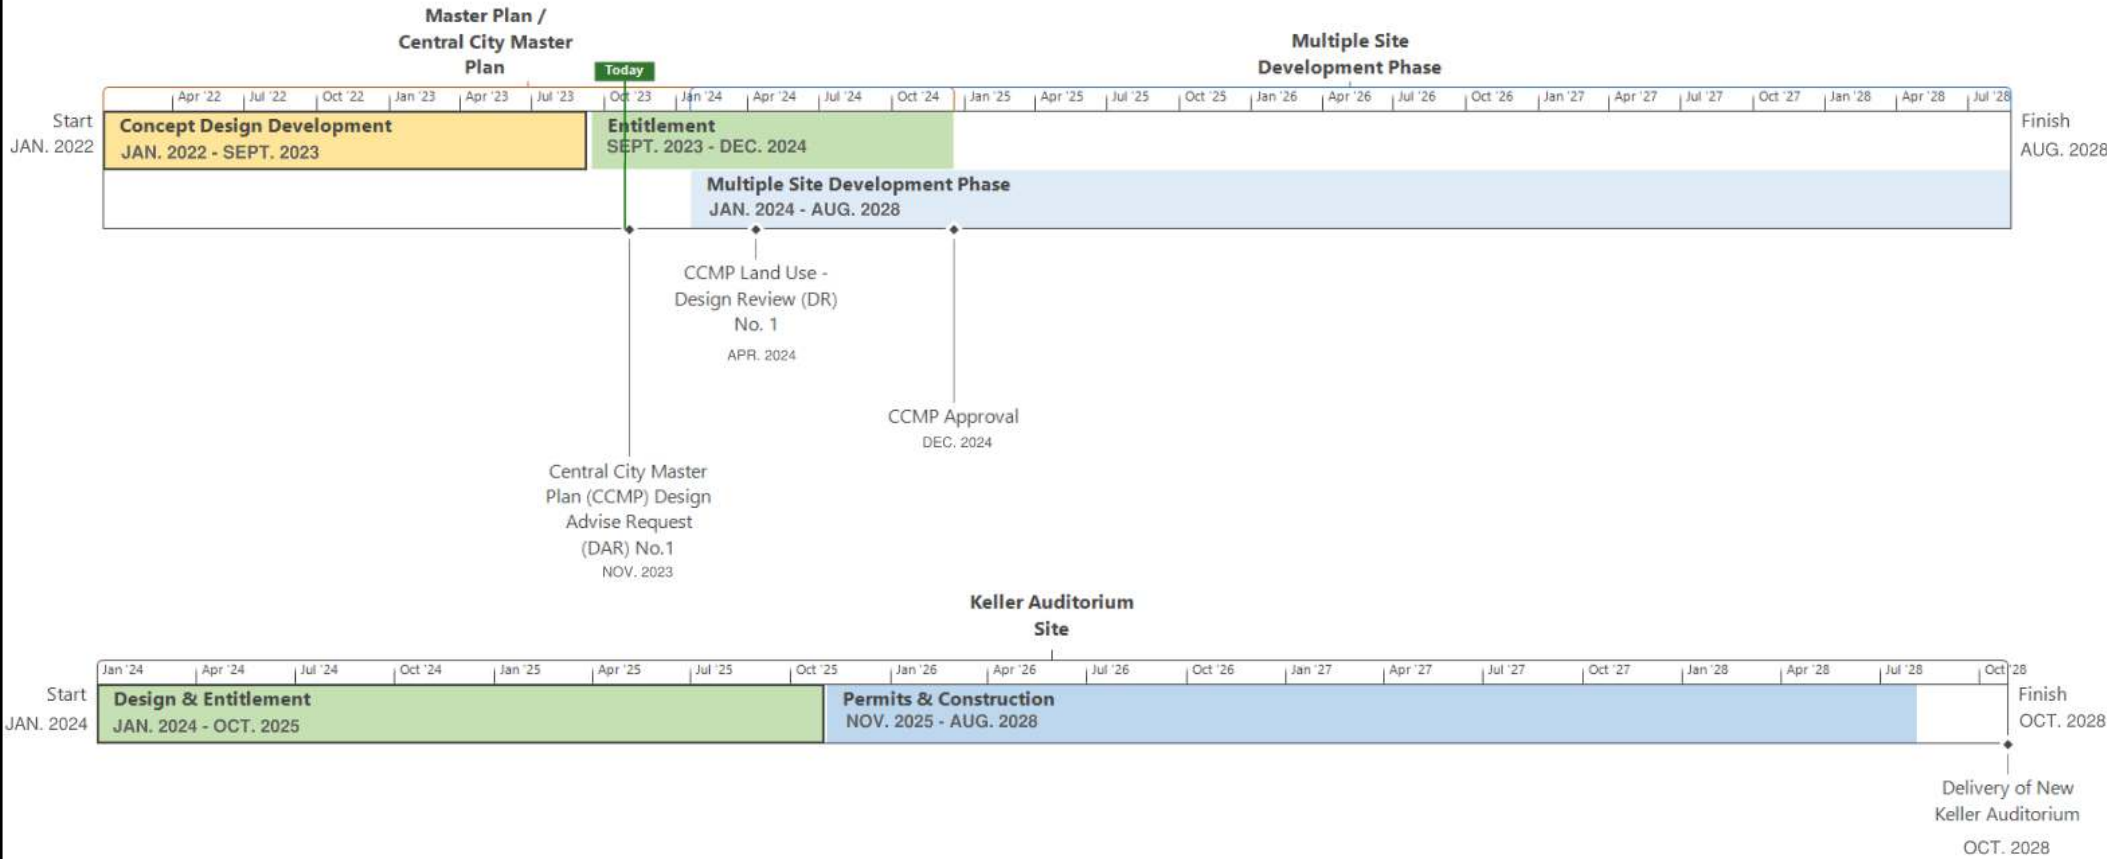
Master Plan / Central City Master Plan

Multiple Site Development Phase

Today

Apr '22 | Jul '22 | Oct '22 | Jan '23 | Apr '23 | Jul '23 | Oct '23 | Jan '24 | Apr '24 | Jul '24 | Oct '24 | Jan '25 | Apr '25 | Jul '25 | Oct '25 | Jan '26 | Apr '26 | Jul '26 | Oct '26 | Jan '27 | Apr '27 | Jul '27 | Oct '27 | Jan '28 | Apr '28 | Jul '28

Start
JAN. 2022

Concept Design Development
JAN. 2022 - SEPT. 2023

Entitlement
SEPT. 2023 - DEC. 2024

Multiple Site Development Phase
JAN. 2024 - AUG. 2028

Finish
AUG. 2028

CCMP Land Use - Design Review (DR) No. 1
APR. 2024

CCMP Approval
DEC. 2024

Central City Master Plan (CCMP) Design Advise Request (DAR) No.1
NOV. 2023

Keller Auditorium Site

Jan '24 | Apr '24 | Jul '24 | Oct '24 | Jan '25 | Apr '25 | Jul '25 | Oct '25 | Jan '26 | Apr '26 | Jul '26 | Oct '26 | Jan '27 | Apr '27 | Jul '27 | Oct '27 | Jan '28 | Apr '28 | Jul '28 | Oct '28

Start
JAN. 2024

Design & Entitlement
JAN. 2024 - OCT. 2025

Permits & Construction
NOV. 2025 - AUG. 2028

Finish
OCT. 2028

Delivery of New Keller Auditorium
OCT. 2028